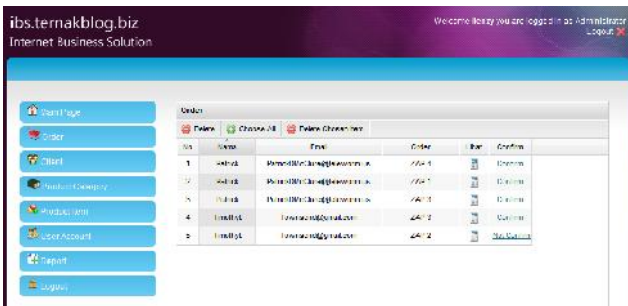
ibs.ternakblog.biz
Internet Business Solution

Welcome lleasy you are logged in as Administrator
Logout

Start Page
Order
Client
Product Category
Product Item
User Account
Report
Logout

Order

Delete | Choose All | Delete Chosen Item

| No | Name | Email | Order | View | Confirm |
|---|---|---|---|---|---|
| 1 | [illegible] | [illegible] | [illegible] | | Confirm |
| 2 | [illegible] | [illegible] | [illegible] | | Confirm |
| 3 | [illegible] | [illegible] | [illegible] | | Confirm |
| 4 | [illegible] | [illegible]@gmail.com | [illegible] | | Confirm |
| 5 | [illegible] | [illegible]@gmail.com | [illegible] | | Not Confirm |